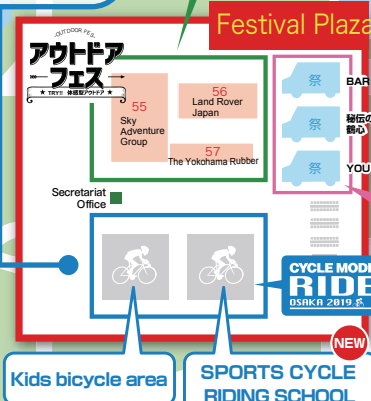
Festival Plaza

OUTDOOR FES
アウトドアフェス
TRY!! 体感型アウトドア

55
Sky Adventure Group

56
Land Rover Japan

57
The Yokohama Rubber

祭
BAR

祭
秘伝の
鶴心

祭
YOU

Secretariat Office

CYCLE MODE
RIDE
OSAKA 2019

NEW

Kids bicycle area

SPORTS CYCLE RIDING SCHOOL